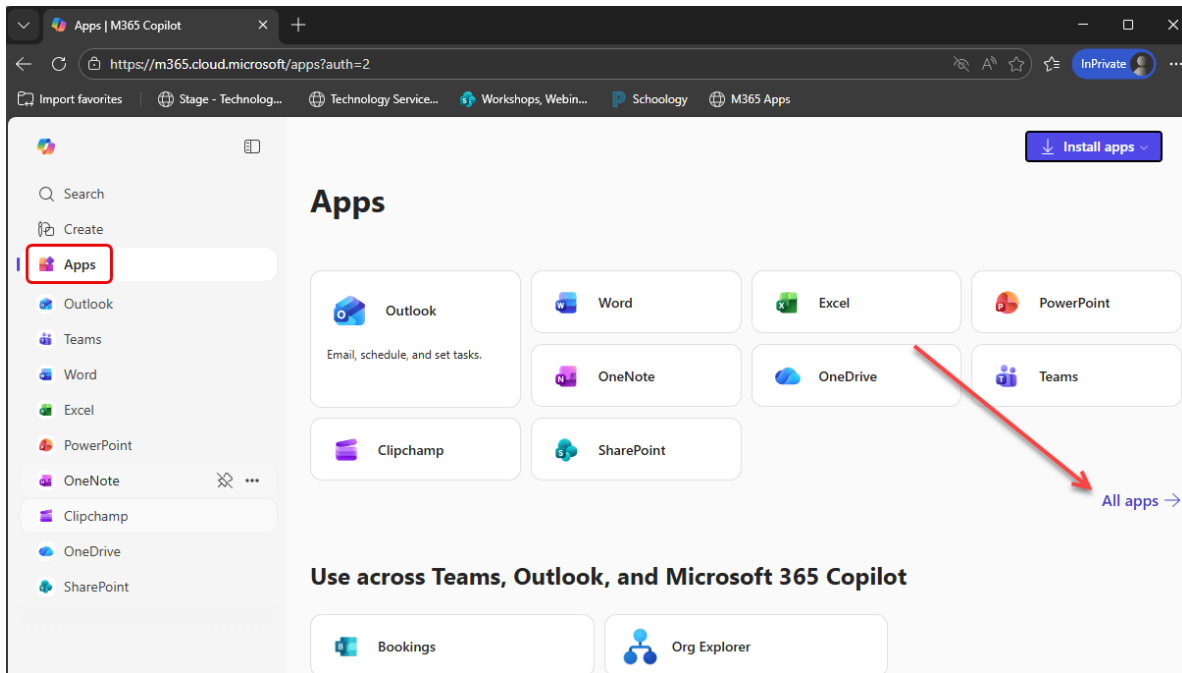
Apps | M365 Copilot

https://m365.cloud.microsoft/apps?auth=2

InPrivate

Import favorites | Stage - Technolog... | Technology Service... | Workshops, Webin... | Schoology | M365 Apps

Search
Create
Apps
Outlook
Teams
Word
Excel
PowerPoint
OneNote
Clipchamp
OneDrive
SharePoint

Install apps

Apps

Outlook
Email, schedule, and set tasks.

Word
Excel
PowerPoint
OneNote
OneDrive
Teams
Clipchamp
SharePoint

All apps →

Use across Teams, Outlook, and Microsoft 365 Copilot

Bookings
Org Explorer